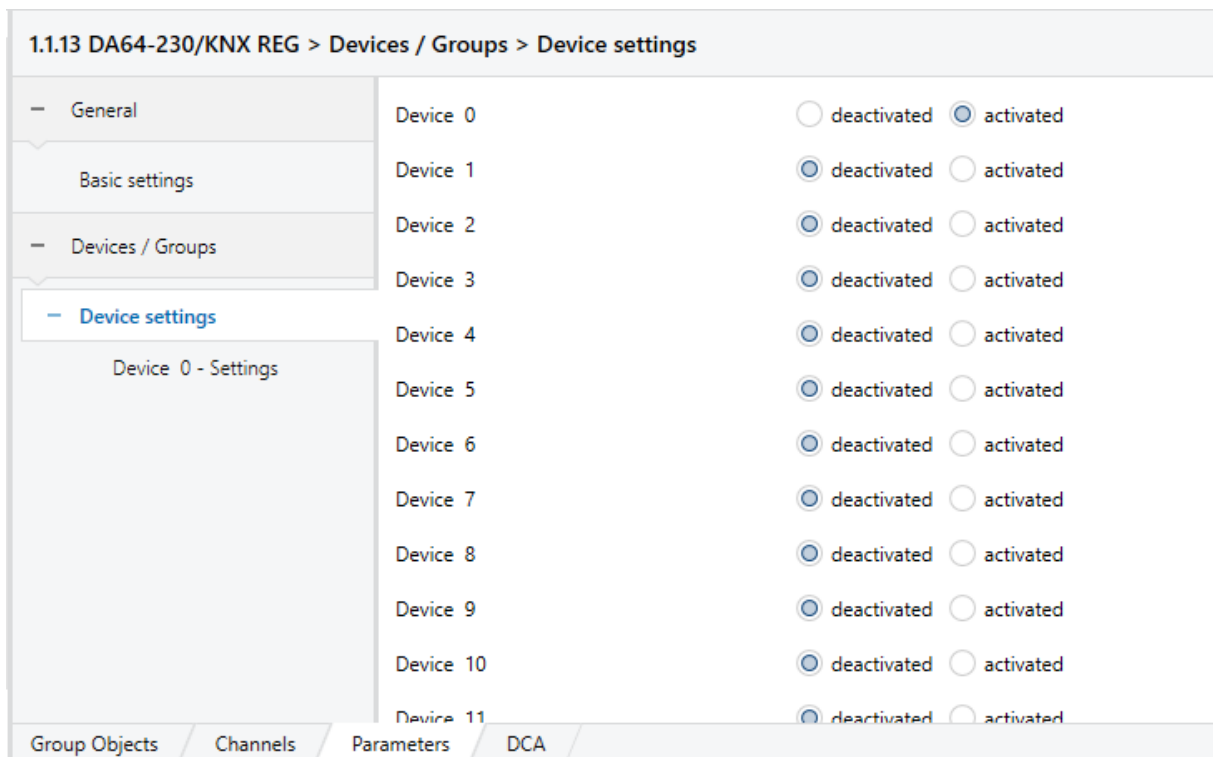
1.1.13 DA64-230/KNX REG > Devices / Groups > Device settings

– General

Basic settings

– Devices / Groups

– Device settings

Device 0 - Settings

| | | |
|---|---|---|
| Device 0 | deactivated | activated |
| Device 1 | deactivated | activated |
| Device 2 | deactivated | activated |
| Device 3 | deactivated | activated |
| Device 4 | deactivated | activated |
| Device 5 | deactivated | activated |
| Device 6 | deactivated | activated |
| Device 7 | deactivated | activated |
| Device 8 | deactivated | activated |
| Device 9 | deactivated | activated |
| Device 10 | deactivated | activated |
| Device 11 | deactivated | activated |

Group Objects | Channels | Parameters | DCA